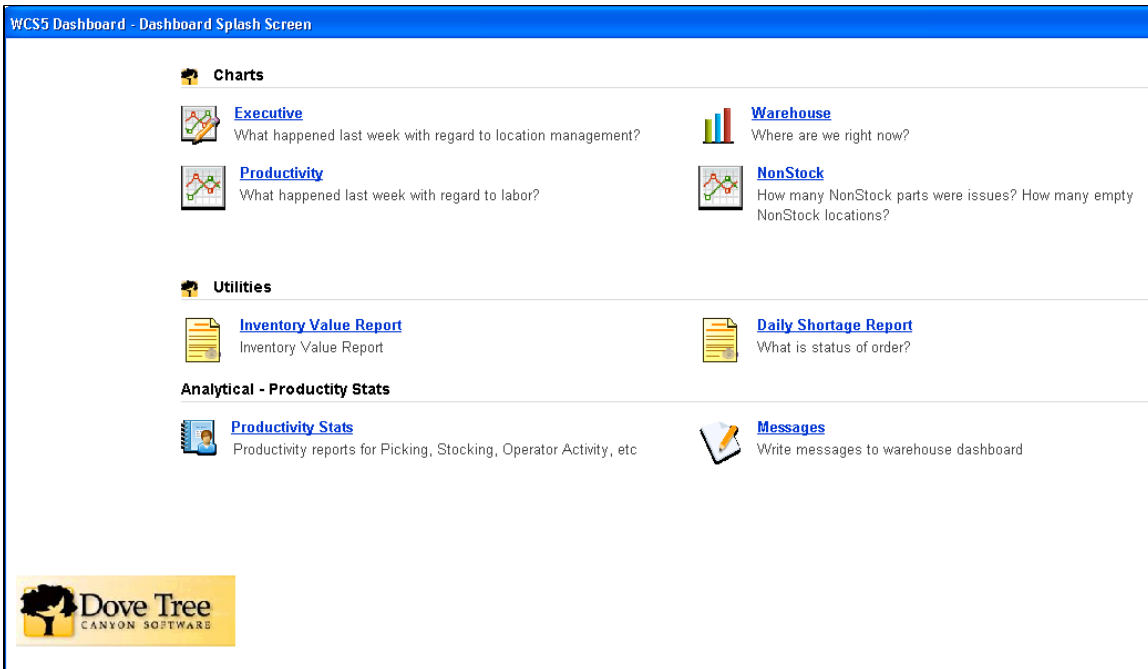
WCS5 Dashboard - Dashboard Splash Screen

Charts

Executive
What happened last week with regard to location management?

Warehouse
Where are we right now?

Productivity
What happened last week with regard to labor?

NonStock
How many NonStock parts were issues? How many empty NonStock locations?

Utilities

Inventory Value Report
Inventory Value Report

Daily Shortage Report
What is status of order?

Analytical - Productity Stats

Productivity Stats
Productivity reports for Picking, Stocking, Operator Activity, etc

Messages
Write messages to warehouse dashboard

Dove Tree
CANYON SOFTWARE